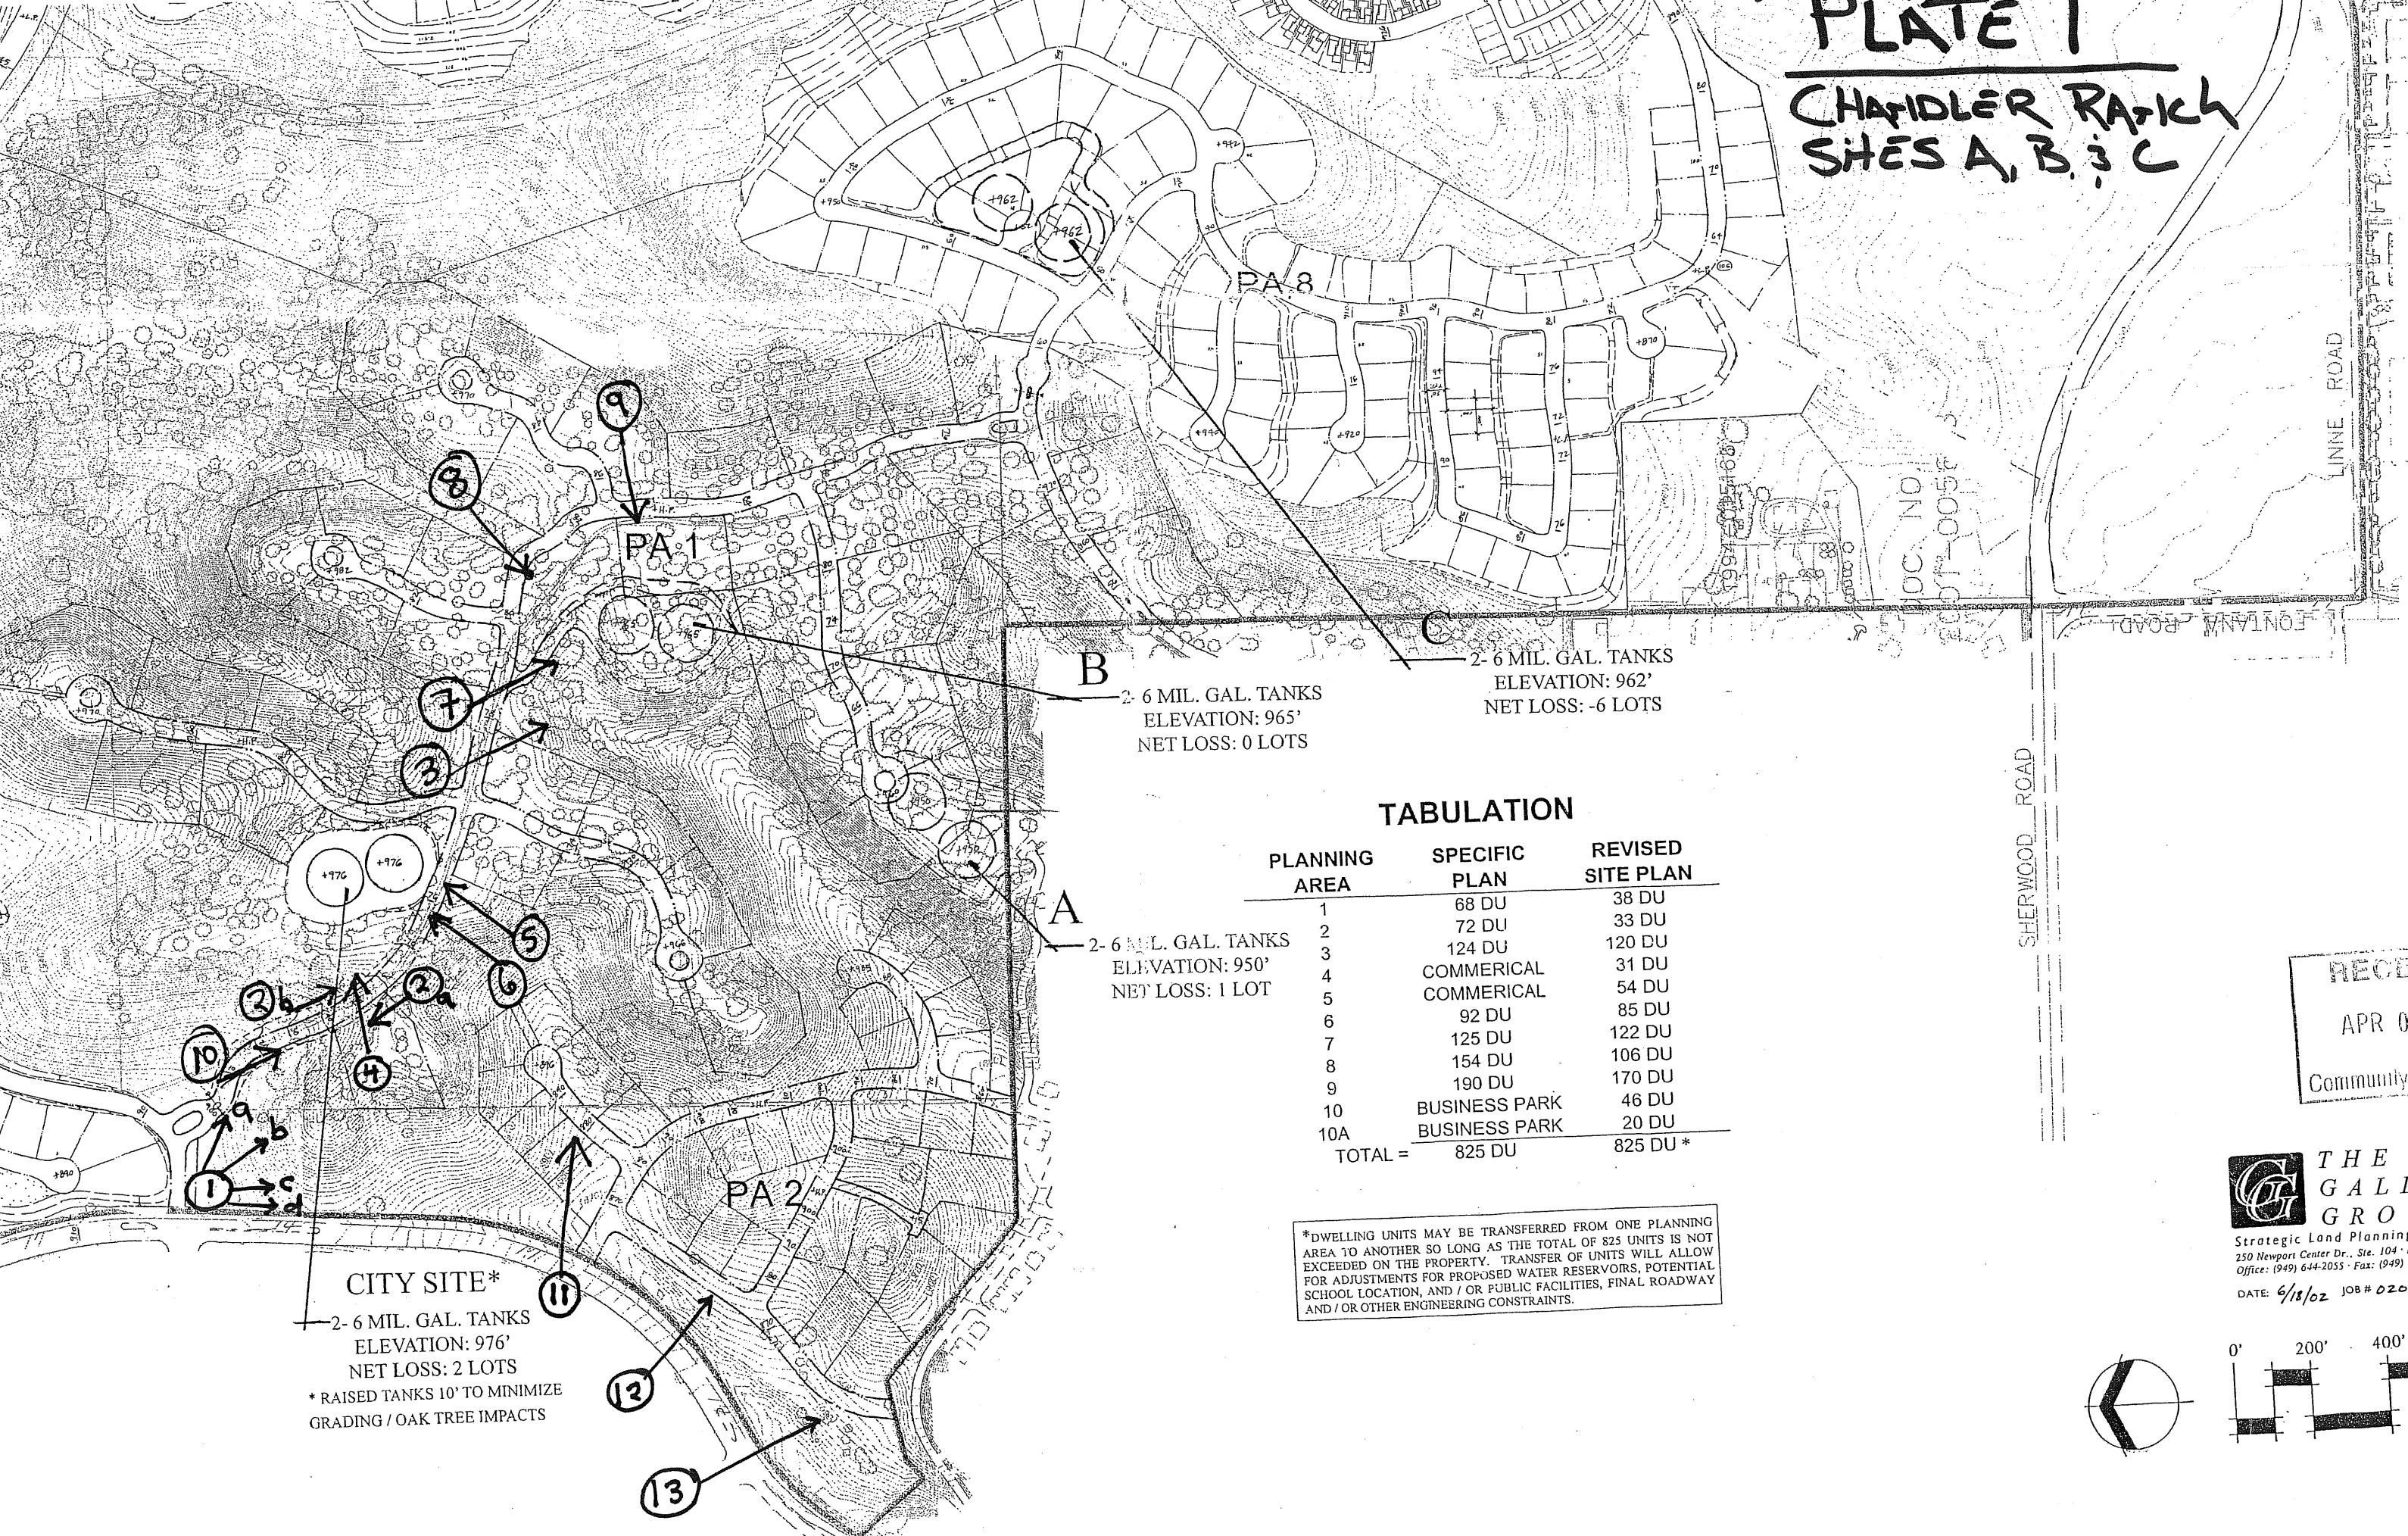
PLATE 1

CHANDLER RANCH
SITES A, B, & C

PA 8

PA 1

PA 2

LINNE ROAD

SHERWOOD ROAD

FONTANA ROAD

C
2- 6 MIL. GAL. TANKS
ELEVATION: 962'
NET LOSS: -6 LOTS

B
2- 6 MIL. GAL. TANKS
ELEVATION: 965'
NET LOSS: 0 LOTS

A
2- 6 MIL. GAL. TANKS
ELEVATION: 950'
NET LOSS: 1 LOT

CITY SITE*
2- 6 MIL. GAL. TANKS
ELEVATION: 976'
NET LOSS: 2 LOTS
* RAISED TANKS 10' TO MINIMIZE
GRADING / OAK TREE IMPACTS

TABULATION

| PLANNING AREA | SPECIFIC PLAN | REVISED SITE PLAN |
|---|---|---|
| 1 | 68 DU | 38 DU |
| 2 | 72 DU | 33 DU |
| 3 | 124 DU | 120 DU |
| 4 | COMMERICAL | 31 DU |
| 5 | COMMERICAL | 54 DU |
| 6 | 92 DU | 85 DU |
| 7 | 125 DU | 122 DU |
| 8 | 154 DU | 106 DU |
| 9 | 190 DU | 170 DU |
| 10 | BUSINESS PARK | 46 DU |
| 10A | BUSINESS PARK | 20 DU |
| TOTAL = | 825 DU | 825 DU * |

*DWELLING UNITS MAY BE TRANSFERRED FROM ONE PLANNING AREA TO ANOTHER SO LONG AS THE TOTAL OF 825 UNITS IS NOT EXCEEDED ON THE PROPERTY. TRANSFER OF UNITS WILL ALLOW FOR ADJUSTMENTS FOR PROPOSED WATER RESERVOIRS, POTENTIAL SCHOOL LOCATION, AND / OR PUBLIC FACILITIES, FINAL ROADWAY AND / OR OTHER ENGINEERING CONSTRAINTS.

1 a b c d 2a 2b 3 4 5 6 7 8 9 10 11 12 13

RECE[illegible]
APR 0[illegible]
Community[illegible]

THE
GAL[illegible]
GRO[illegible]
Strategic Land Plannin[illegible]
250 Newport Center Dr., Ste. 104 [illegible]
Office: (949) 644-2055 · Fax: (949) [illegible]
DATE: 6/18/02 JOB # 020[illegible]

0' 200' 400'